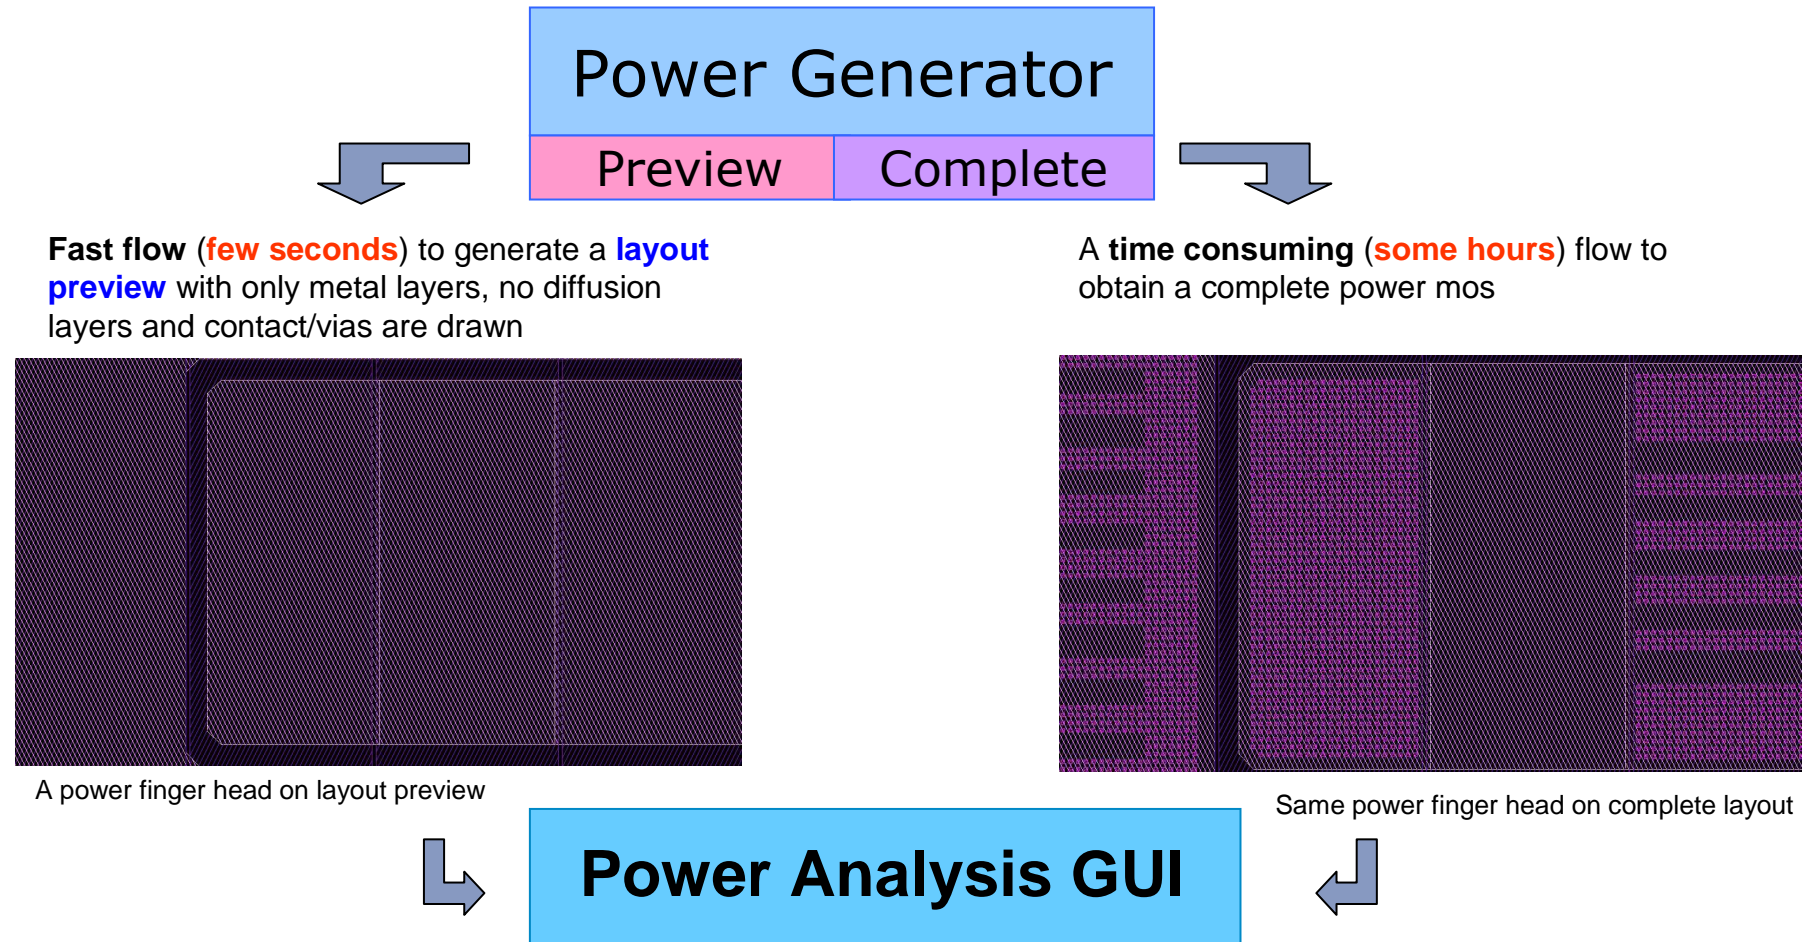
Power Generator

Preview

Complete

Fast flow (few seconds) to generate a layout preview with only metal layers, no diffusion layers and contact/vias are drawn

A time consuming (some hours) flow to obtain a complete power mos

A power finger head on layout preview

Same power finger head on complete layout

Power Analysis GUI